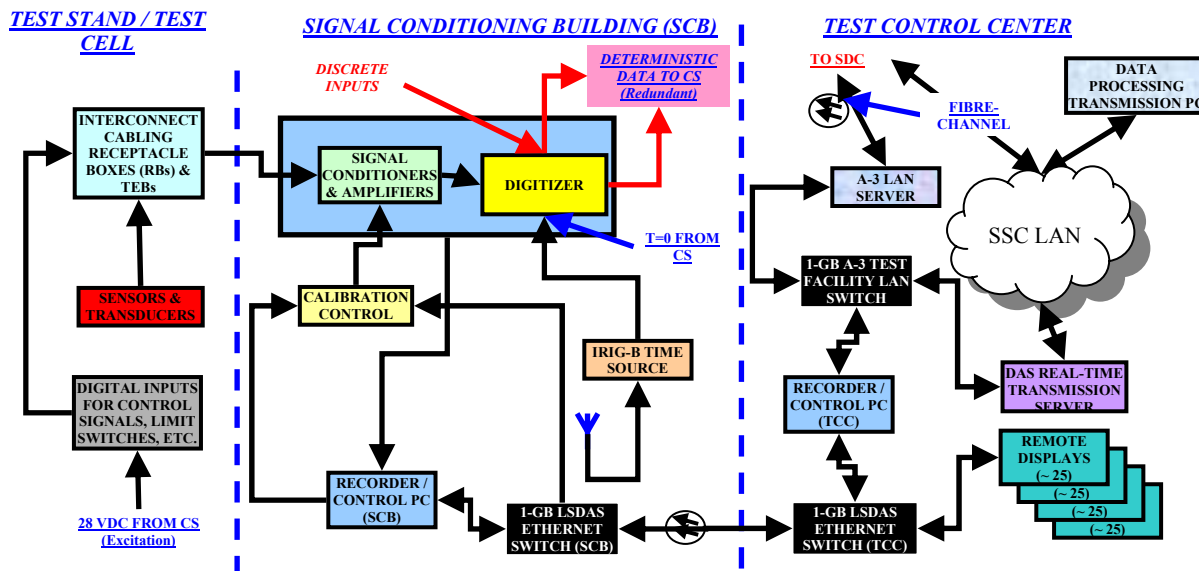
TEST STAND / TEST CELL

SIGNAL CONDITIONING BUILDING (SCB)

TEST CONTROL CENTER

DISCRETE INPUTS

DETERMINISTIC DATA TO CS (Redundant)

TO SDC

DATA PROCESSING TRANSMISSION PC

FIBRE-CHANNEL

INTERCONNECT CABLING RECEPTACLE BOXES (RBs) & TEBs

SIGNAL CONDITIONERS & AMPLIFIERS

DIGITIZER

A-3 LAN SERVER

SSC LAN

T=0 FROM CS

SENSORS & TRANSDUCERS

CALIBRATION CONTROL

1-GB A-3 TEST FACILITY LAN SWITCH

IRIG-B TIME SOURCE

DIGITAL INPUTS FOR CONTROL SIGNALS, LIMIT SWITCHES, ETC.

RECORDER / CONTROL PC (TCC)

DAS REAL-TIME TRANSMISSION SERVER

REMOTE DISPLAYS (~ 25)

(~ 25)

(~ 25)

(~ 25)

RECORDER / CONTROL PC (SCB)

28 VDC FROM CS (Excitation)

1-GB LSDAS ETHERNET SWITCH (SCB)

1-GB LSDAS ETHERNET SWITCH (TCC)